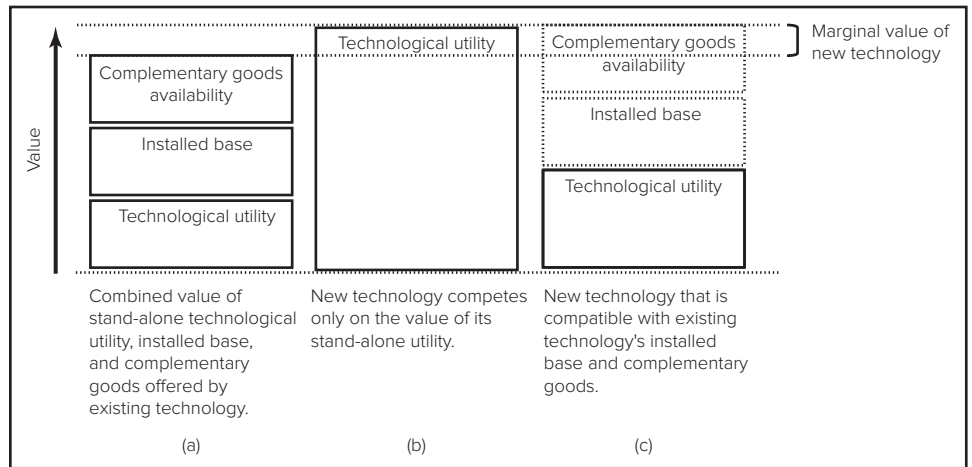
Marginal value of new technology

Value

Complementary goods availability

Installed base

Technological utility

Technological utility

Complementary goods availability

Installed base

Technological utility

Combined value of stand-alone technological utility, installed base, and complementary goods offered by existing technology.

New technology competes only on the value of its stand-alone utility.

New technology that is compatible with existing technology's installed base and complementary goods.

(a)

(b)

(c)